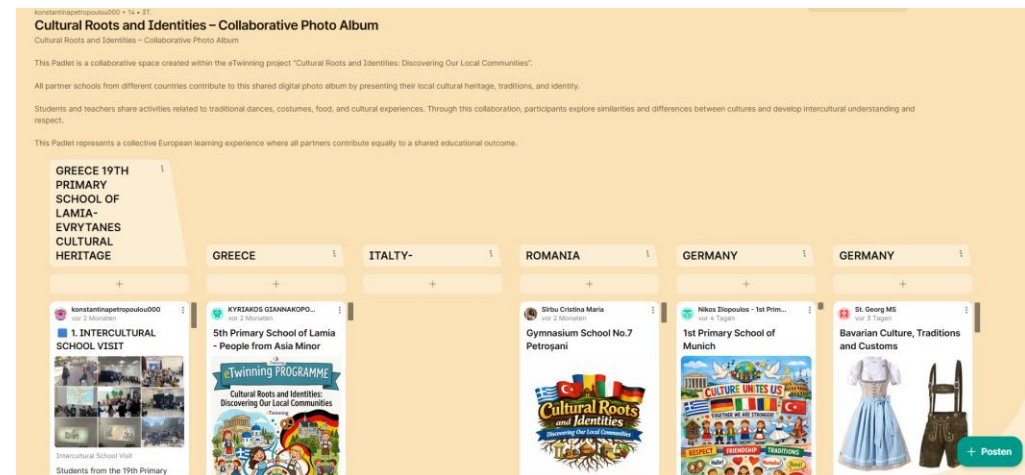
konstantinapetropoulou000 • 14 • 3T.

Cultural Roots and Identities – Collaborative Photo Album

Cultural Roots and Identities – Collaborative Photo Album

This Padlet is a collaborative space created within the eTwinning project "Cultural Roots and Identities: Discovering Our Local Communities".

All partner schools from different countries contribute to this shared digital photo album by presenting their local cultural heritage, traditions, and identity.

Students and teachers share activities related to traditional dances, costumes, food, and cultural experiences. Through this collaboration, participants explore similarities and differences between cultures and develop intercultural understanding and respect.

This Padlet represents a collective European learning experience where all partners contribute equally to a shared educational outcome.

GREECE 19TH PRIMARY SCHOOL OF LAMIA-EVRYTANES CULTURAL HERITAGE

+

konstantinapetropoulou000
vor 2 Monaten

1. INTERCULTURAL SCHOOL VISIT

Intercultural School Visit

Students from the 19th Primary

GREECE

+

KYRIAKOS GIANNAKOPO...
vor 2 Monaten

5th Primary School of Lamia - People from Asia Minor

eTwinning PROGRAMME

Cultural Roots and Identities: Discovering Our Local Communities

eTwinning

ITALTY-

+

ROMANIA

+

Sirbu Cristina Maria
vor 2 Monaten

Gymnasium School No.7 Petroşani

Cultural Roots and Identities

Discovering Our Local Communities

GERMANY

+

Nikos Iliopoulos - 1st Prim...
vor 4 Tagen

1st Primary School of Munich

CULTURE UNITES US

TOGETHER WE ARE STRONG!

RESPECT FRIENDSHIP TRADITIONS

GERMANY

+

St. Georg MS
vor 3 Tagen

Bavarian Culture, Traditions and Customs

+ Posten